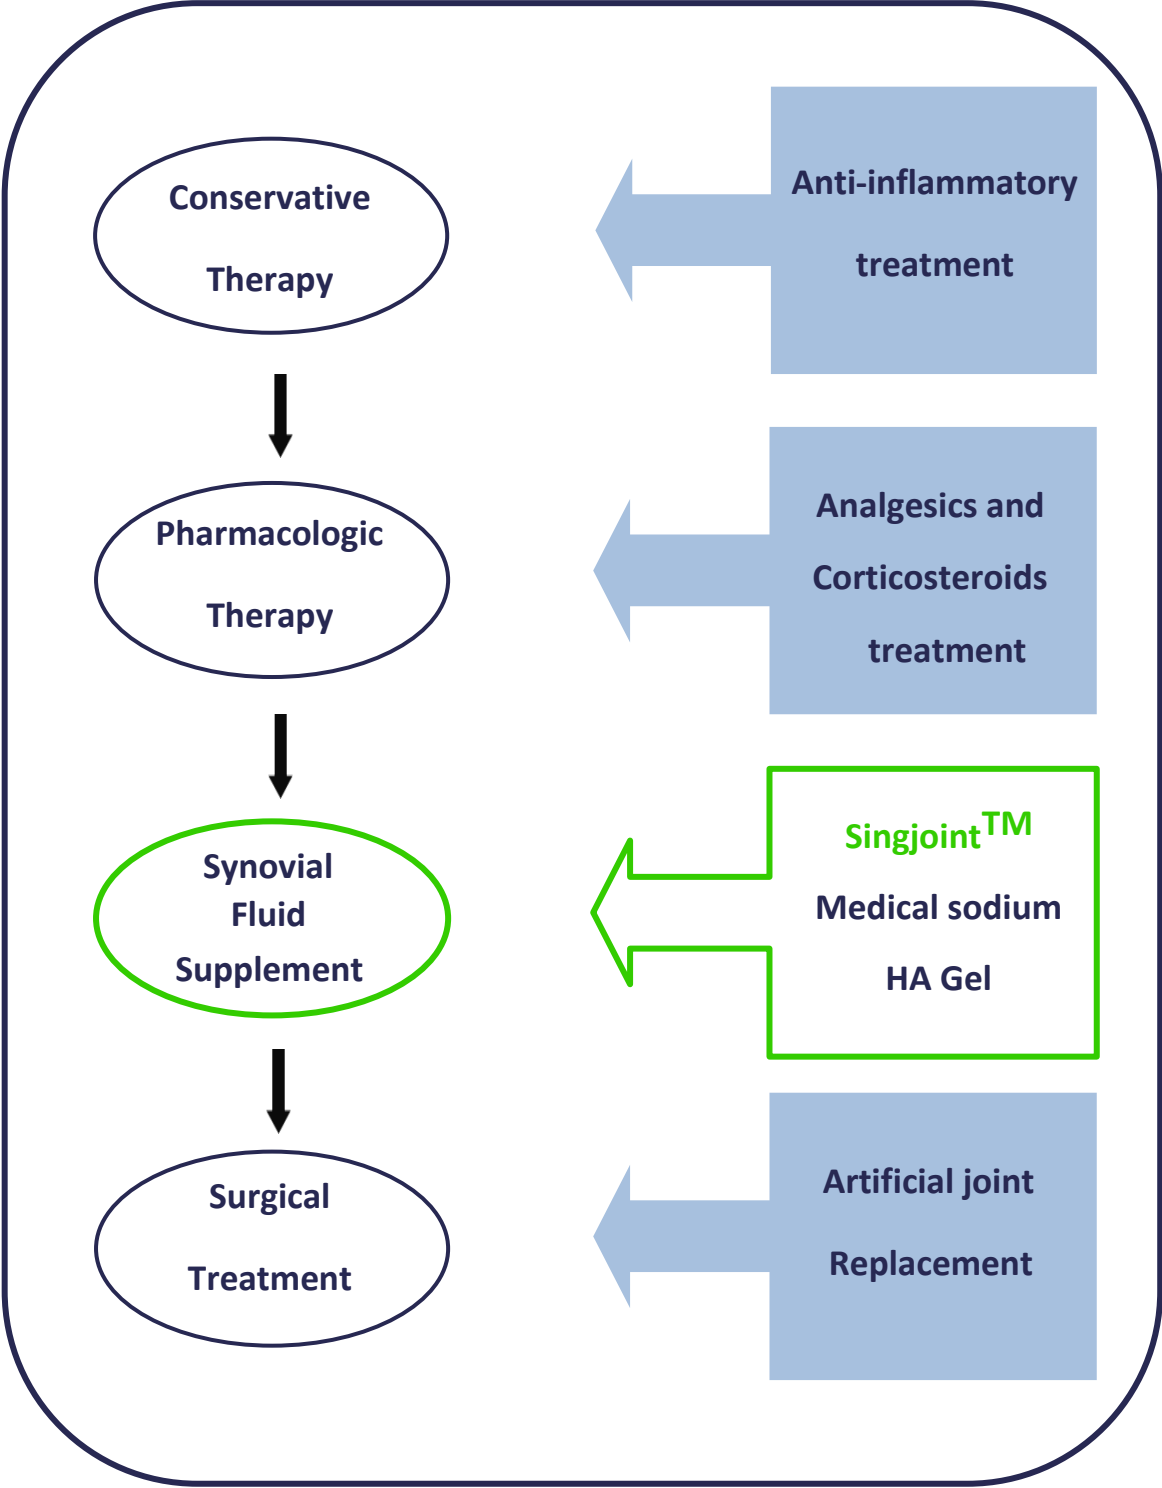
Conservative Therapy

Anti-inflammatory treatment

Pharmacologic Therapy

Analgesics and Corticosteroids treatment

Synovial Fluid Supplement

Singjoint$^{TM}$
Medical sodium HA Gel

Surgical Treatment

Artificial joint Replacement